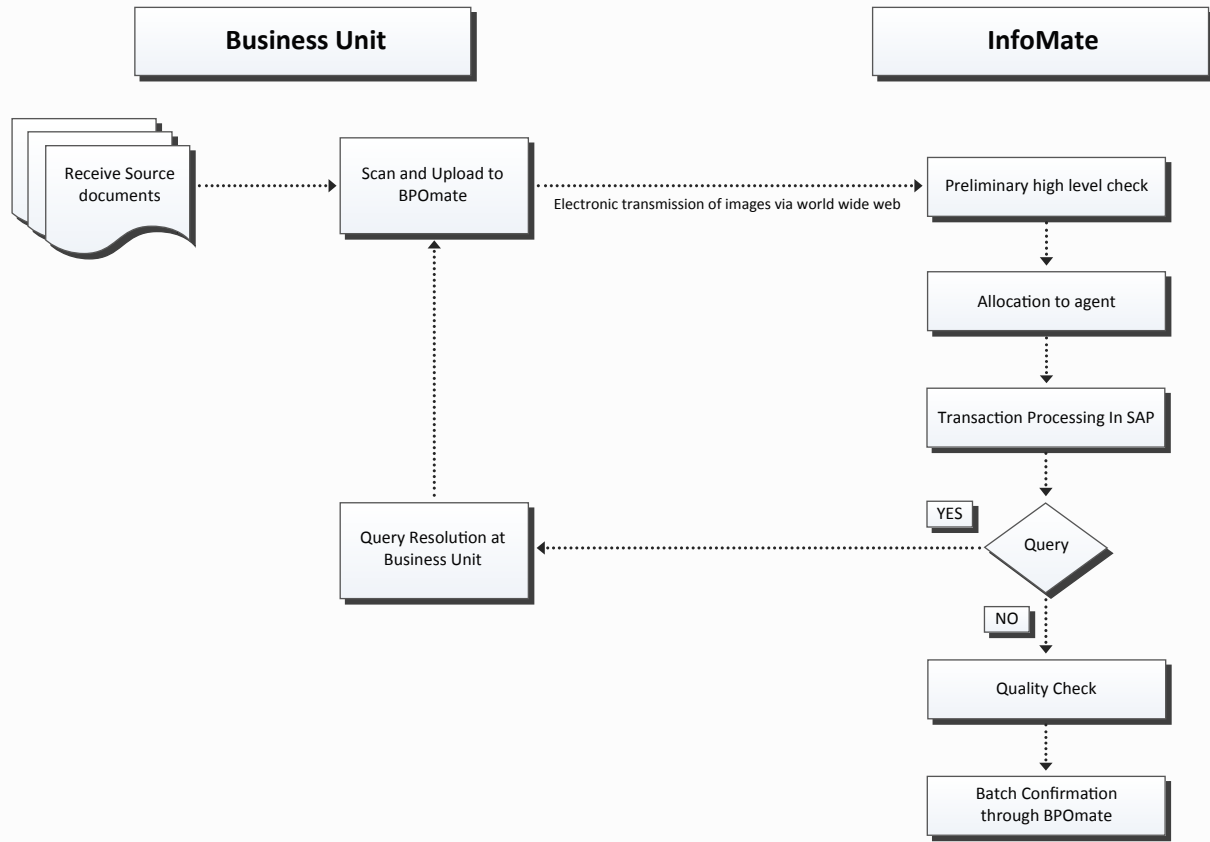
Business Unit

InfoMate

Receive Source documents

Scan and Upload to BPOmate

Electronic transmission of images via world wide web

Preliminary high level check

Allocation to agent

Transaction Processing In SAP

YES

Query Resolution at Business Unit

Query

NO

Quality Check

Batch Confirmation through BPOmate